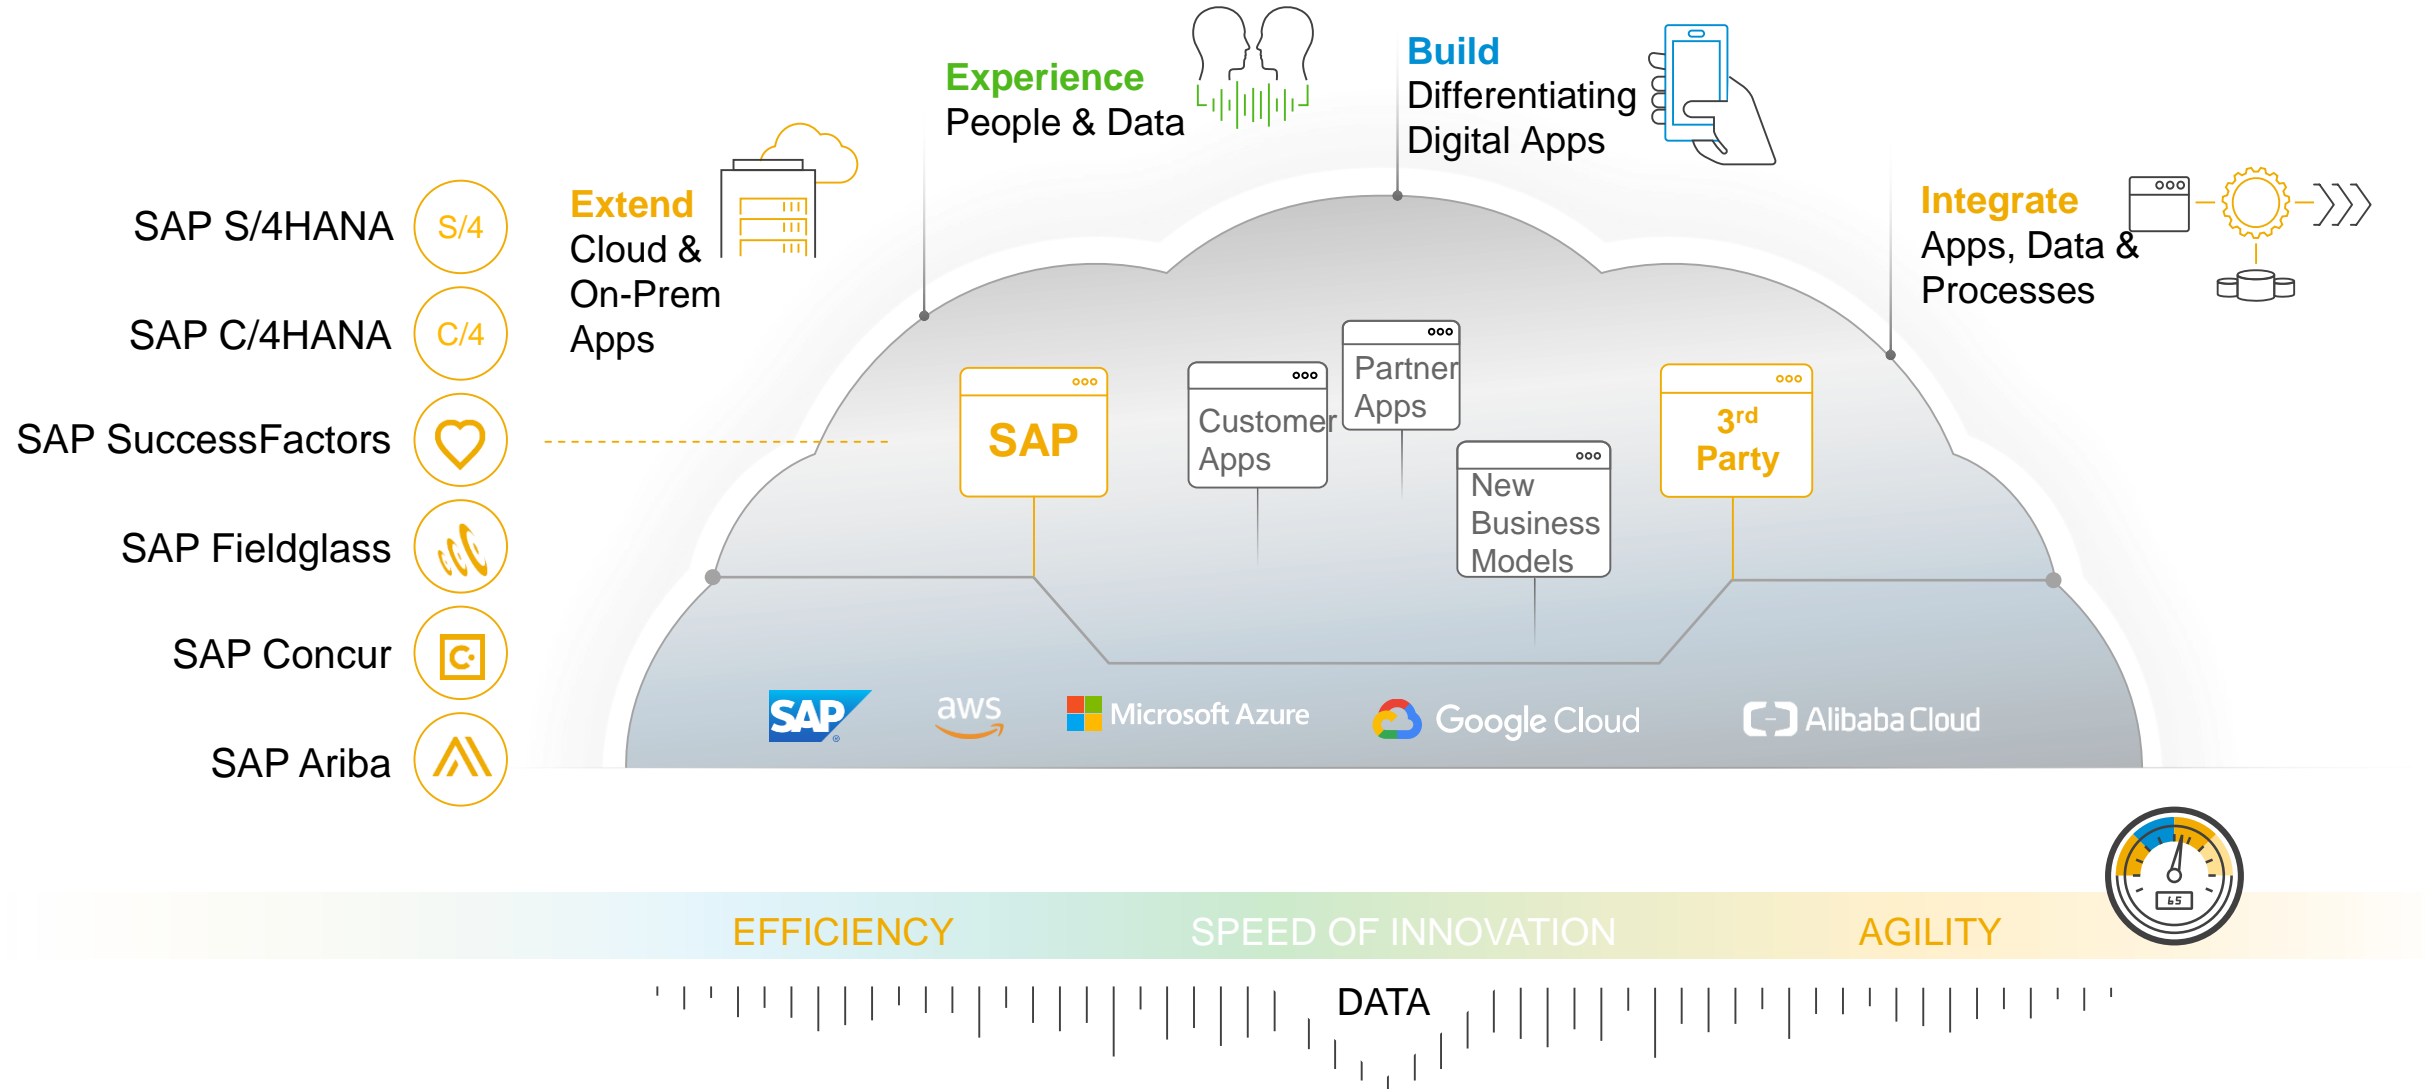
SAP S/4HANA S/4

SAP C/4HANA C/4

SAP SuccessFactors

SAP Fieldglass

SAP Concur

SAP Ariba

Extend
Cloud & On-Prem Apps

Experience
People & Data

Build
Differentiating Digital Apps

Integrate
Apps, Data & Processes

SAP

Customer Apps

Partner Apps

New Business Models

$3^{rd}$ Party

SAP aws Microsoft Azure Google Cloud Alibaba Cloud

EFFICIENCY SPEED OF INNOVATION AGILITY

DATA